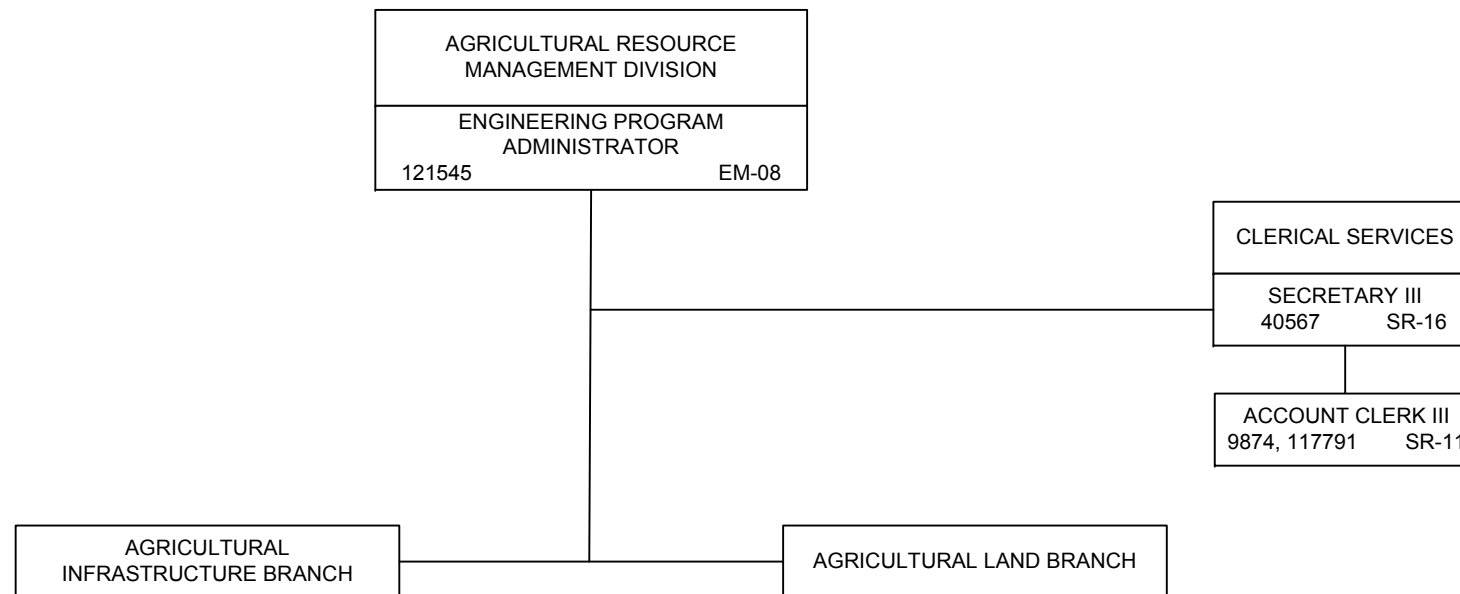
AGRICULTURAL RESOURCE MANAGEMENT DIVISION

ENGINEERING PROGRAM ADMINISTRATOR
121545 EM-08

CLERICAL SERVICES

SECRETARY III
40567 SR-16

ACCOUNT CLERK III
9874, 117791 SR-1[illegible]

AGRICULTURAL INFRASTRUCTURE BRANCH

AGRICULTURAL LAND BRANCH